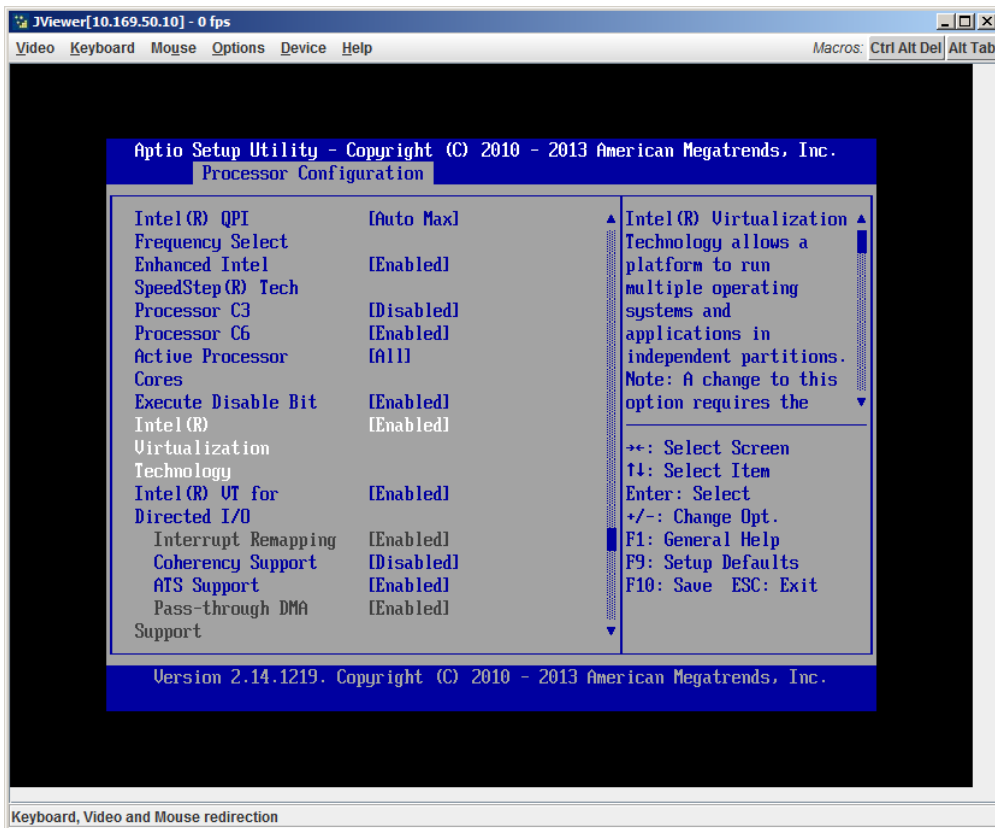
JViewer[10.169.50.10] - 0 fps

Video Keyboard Mouse Options Device Help

Macros: Ctrl Alt Del Alt Tab

Aptio Setup Utility – Copyright (C) 2010 – 2013 American Megatrends, Inc.

Processor Configuration

| | |
|---|---|
| Intel(R) QPI Frequency Select | [Auto Max] |
| Enhanced Intel SpeedStep(R) Tech | [Enabled] |
| Processor C3 | [Disabled] |
| Processor C6 | [Enabled] |
| Active Processor Cores | [All] |
| Execute Disable Bit | [Enabled] |
| Intel(R) Virtualization Technology | [Enabled] |
| Intel(R) VT for Directed I/O | [Enabled] |
| Interrupt Remapping | [Enabled] |
| Coherency Support | [Disabled] |
| ATS Support | [Enabled] |
| Pass-through DMA Support | [Enabled] |

Intel(R) Virtualization Technology allows a platform to run multiple operating systems and applications in independent partitions. Note: A change to this option requires the

→←: Select Screen
↑↓: Select Item
Enter: Select
+/-: Change Opt.
F1: General Help
F9: Setup Defaults
F10: Save ESC: Exit

Version 2.14.1219. Copyright (C) 2010 – 2013 American Megatrends, Inc.

Keyboard, Video and Mouse redirection